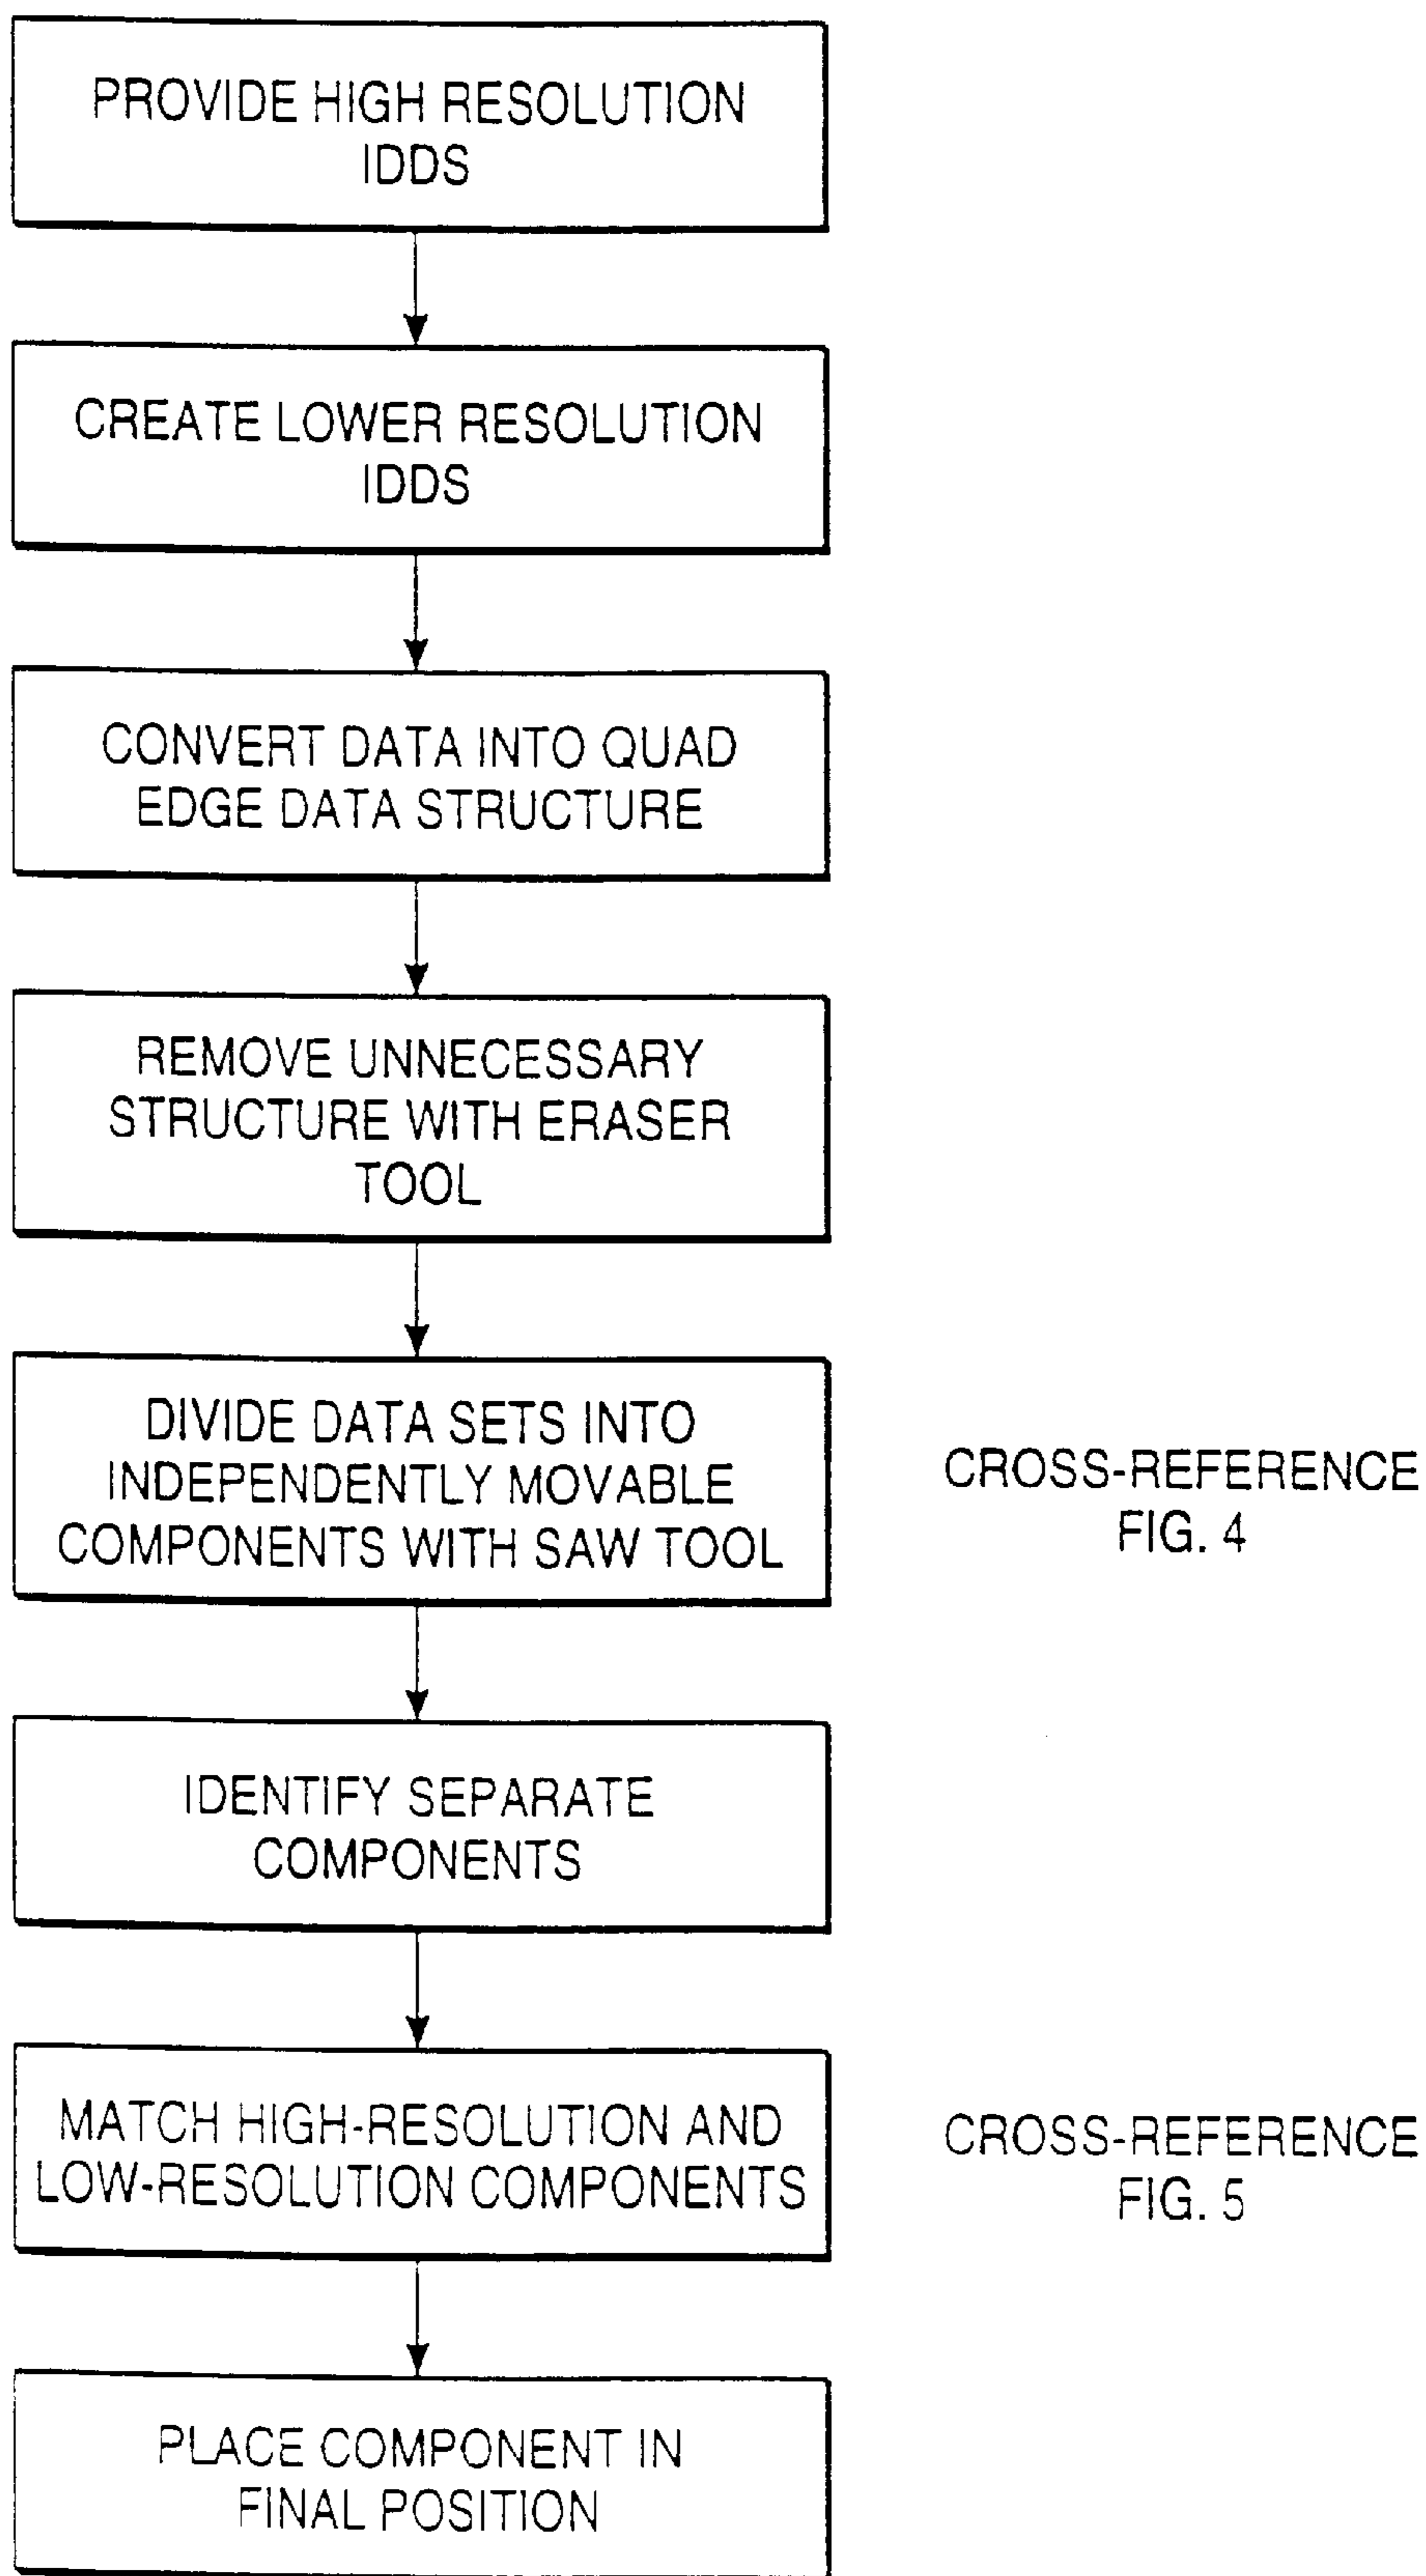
PROVIDE HIGH RESOLUTION IDDS

CREATE LOWER RESOLUTION IDDS

CONVERT DATA INTO QUAD EDGE DATA STRUCTURE

REMOVE UNNECESSARY STRUCTURE WITH ERASER TOOL

DIVIDE DATA SETS INTO INDEPENDENTLY MOVABLE COMPONENTS WITH SAW TOOL

CROSS-REFERENCE FIG. 4

IDENTIFY SEPARATE COMPONENTS

MATCH HIGH-RESOLUTION AND LOW-RESOLUTION COMPONENTS

CROSS-REFERENCE FIG. 5

PLACE COMPONENT IN FINAL POSITION